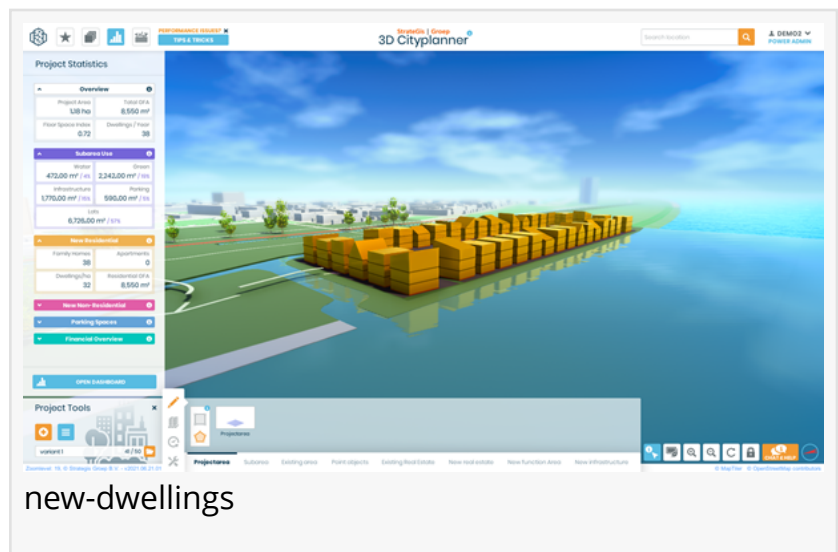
PERFORMANCE REQUEST
TIPS & TRICKS
StrateGis | Group
3D Cityplanner
Search location
DEMO2
POWER ADMIN

Project Statistics

Overview
Project Area 1,18 ha
Total DFA 8,550 m²
Floor Space Index 0.72
Dwellings / hour 38

Subarea Use
Water 472,00 m² / 4%
Green 2,242,00 m² / 19%
Infrastructure 1,770,00 m² / 15%
Parking 595,00 m² / 5%
Lots 6,726,00 m² / 57%

New Residential
Family Homes 38
Apartments
Dwellings/ha 32
Residential DFA 8,550 m²

New Non-Residential
Parking Spaces
Financial Overview

OPEN DASHBOARD

Project Tools
variant1

Projectarea

Projectarea Subarea Existing area Point objects Existing Real Estate New real estate New function Area New infrastructure

© MapTiler © OpenStreetMap contributors

new-dwellings